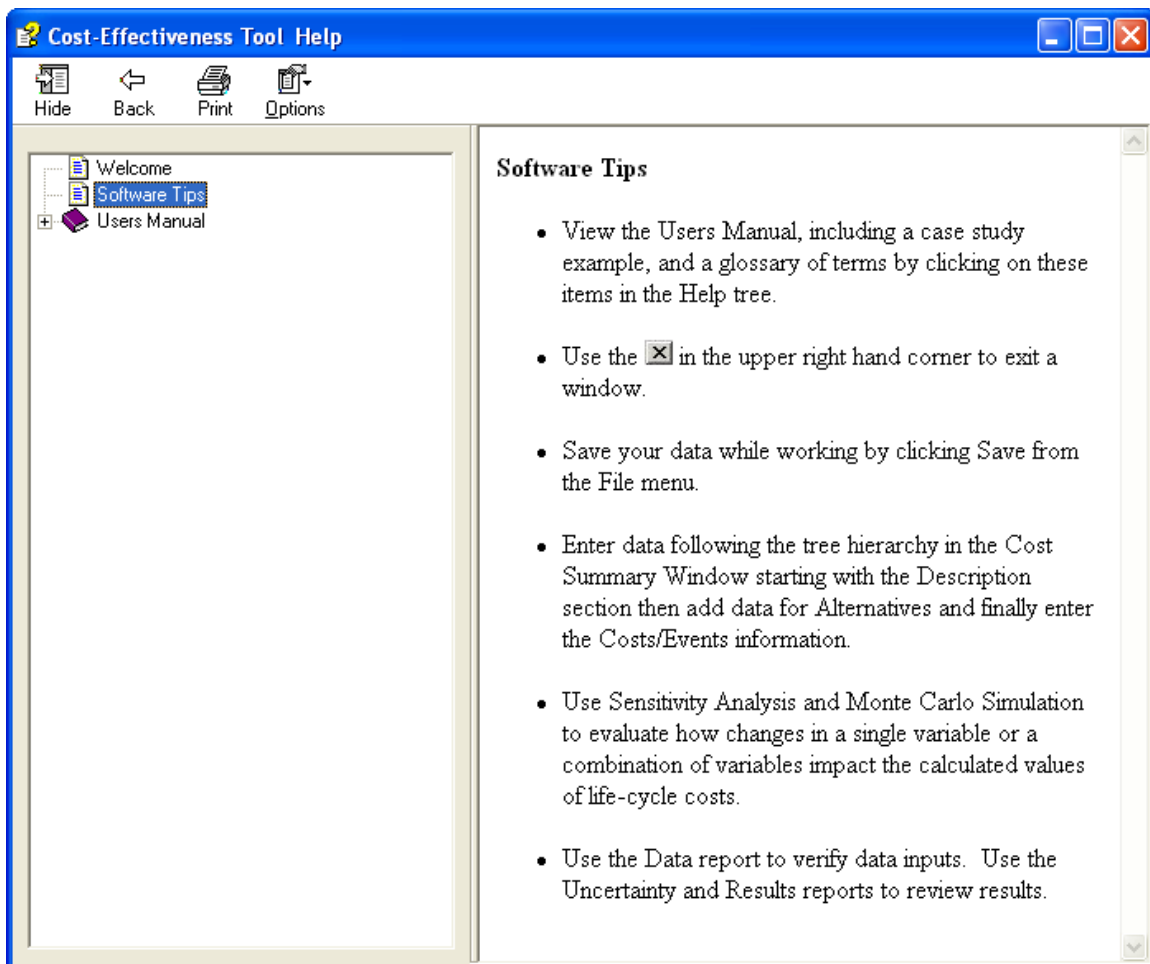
Cost-Effectiveness Tool Help

Hide
Back
Print
Options

Welcome
Software Tips
Users Manual

Software Tips

• View the Users Manual, including a case study example, and a glossary of terms by clicking on these items in the Help tree.

• Use the ☒ in the upper right hand corner to exit a window.

• Save your data while working by clicking Save from the File menu.

• Enter data following the tree hierarchy in the Cost Summary Window starting with the Description section then add data for Alternatives and finally enter the Costs/Events information.

• Use Sensitivity Analysis and Monte Carlo Simulation to evaluate how changes in a single variable or a combination of variables impact the calculated values of life-cycle costs.

• Use the Data report to verify data inputs. Use the Uncertainty and Results reports to review results.